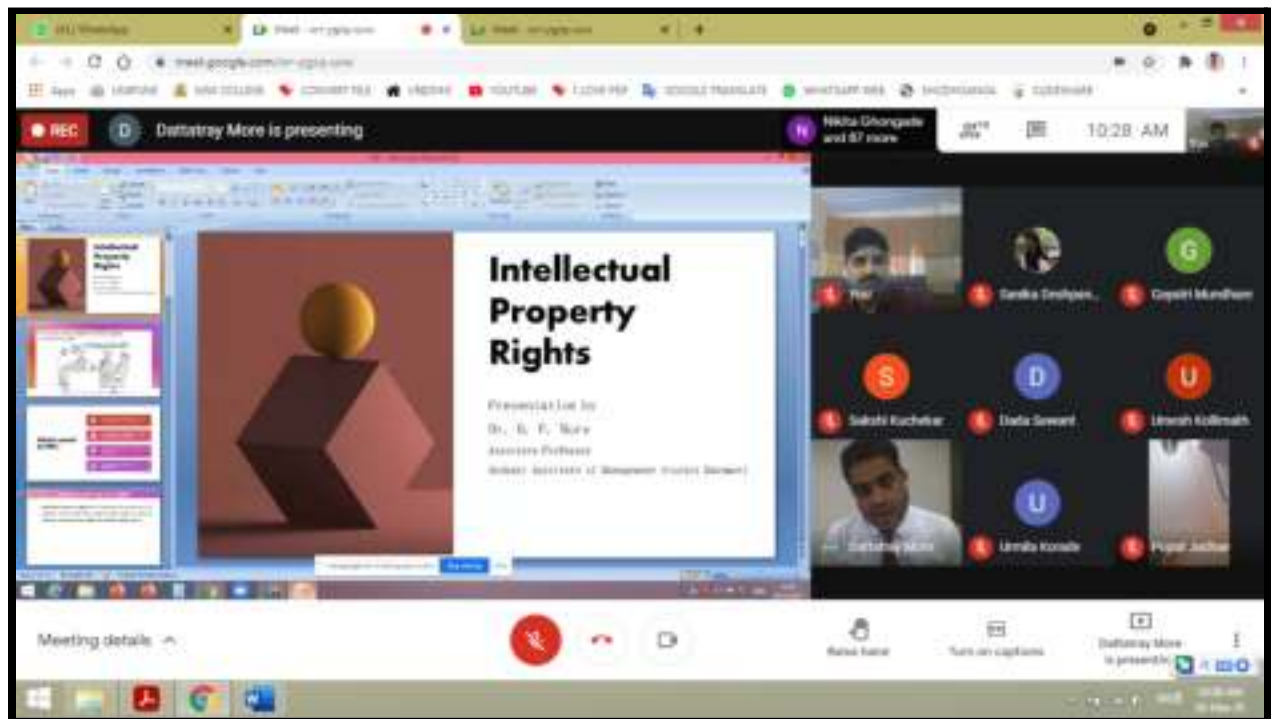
REC

Dattatray More is presenting

Nikita Ghongade and 87 more

10:28 AM

Intellectual Property Rights

Presentation by
Dr. D. P. More
Associate Professor
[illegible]

Sarika Deshpan...

Gayatri Mundhe

Sakshi Kuchekar

Dada Sawant

Umesh Kollimath

Dattatray More

Urmila Konde

Pujari Jadhav

Meeting details

Raise hand

Turn on captions

Dattatray More is presenting